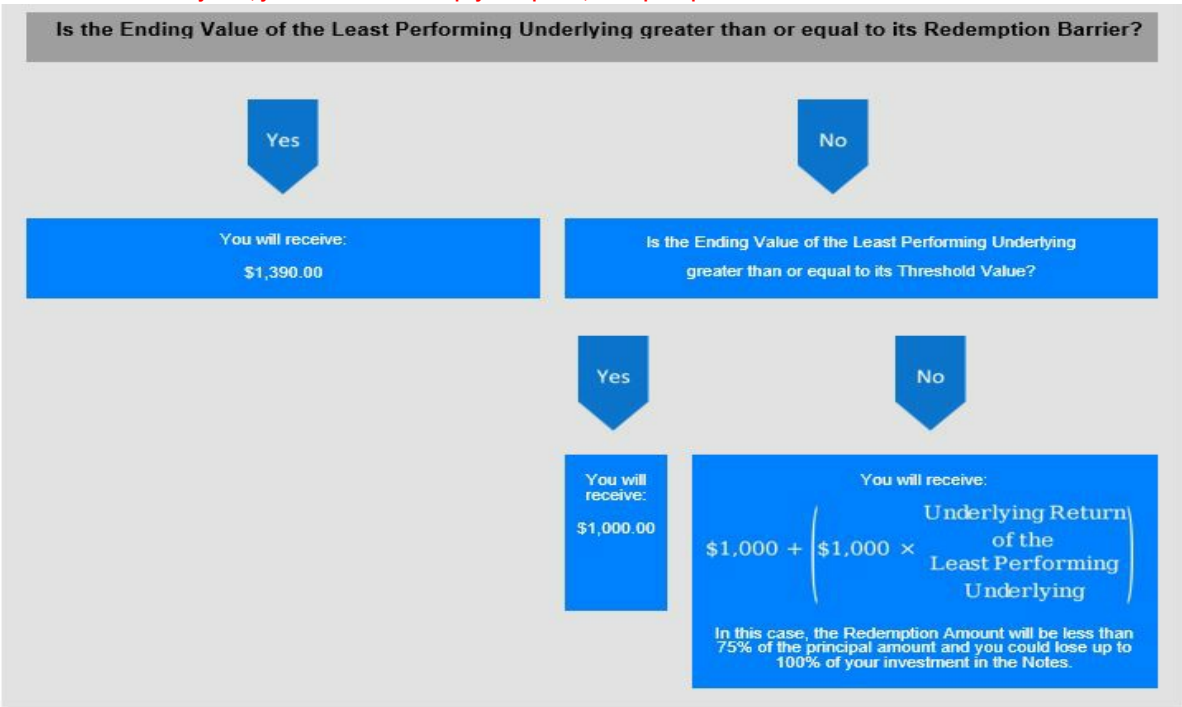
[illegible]

Is the Ending Value of the Least Performing Underlying greater than or equal to its Redemption Barrier?

Yes

No

You will receive:

$1,390.00

Is the Ending Value of the Least Performing Underlying greater than or equal to its Threshold Value?

Yes

No

You will receive:

$1,000.00

You will receive:

$\$1,000 + \left(\$1,000 \times \begin{array}{c}\text{Underlying Return} \\ \text{of the} \\ \text{Least Performing} \\ \text{Underlying}\end{array}\right)$

In this case, the Redemption Amount will be less than 75% of the principal amount and you could lose up to 100% of your investment in the Notes.